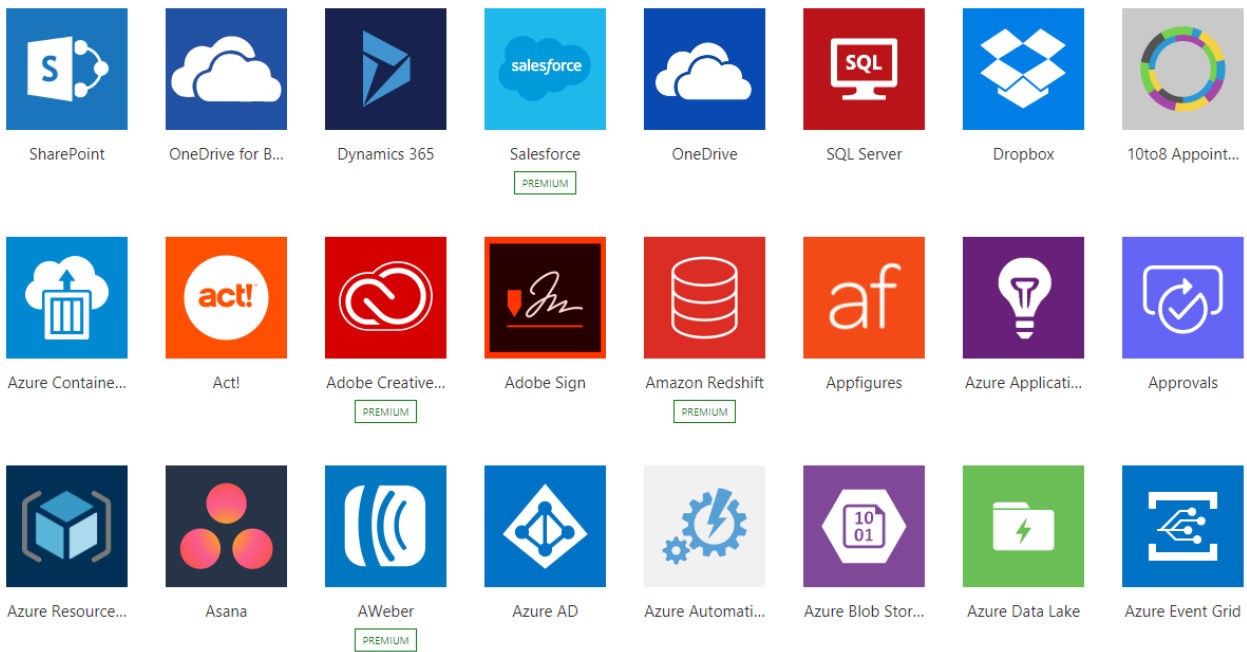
S
SharePoint

OneDrive for B...

Dynamics 365

salesforce
Salesforce
PREMIUM

OneDrive

SQL
SQL Server

Dropbox

10to8 Appoint...

Azure Containe...

act!
Act!

Adobe Creative...
PREMIUM

Adobe Sign

Amazon Redshift
PREMIUM

af
Appfigures

Azure Applicati...

Approvals

Azure Resource...

Asana

AWeber
PREMIUM

Azure AD

Azure Automati...

10
01
Azure Blob Stor...

Azure Data Lake

Azure Event Grid